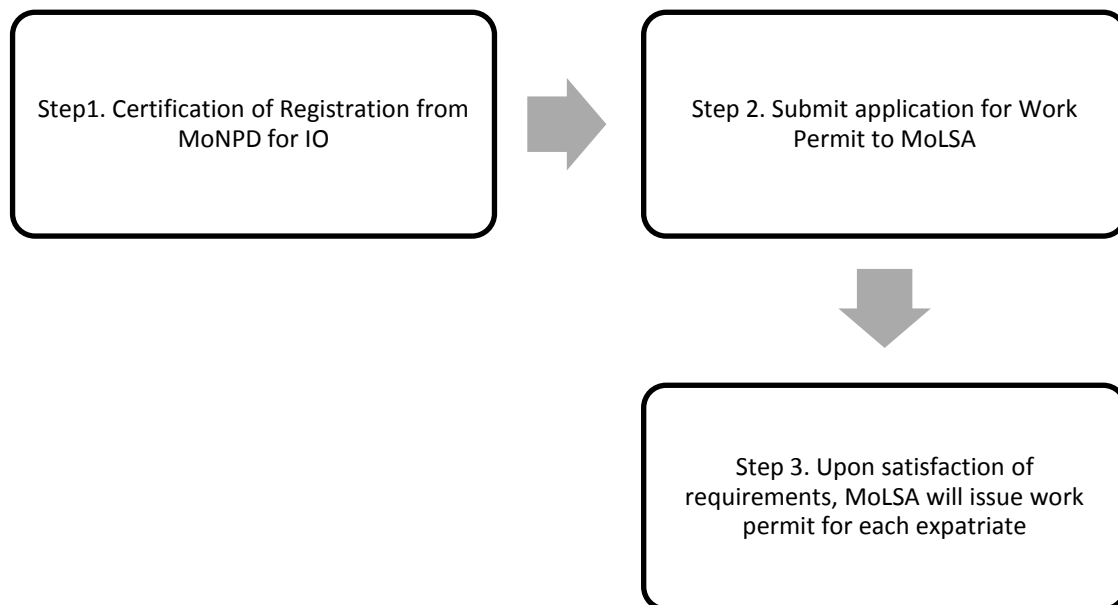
Step1. Certification of Registration from MoNPD for IO

Step 2. Submit application for Work Permit to MoLSA

Step 3. Upon satisfaction of requirements, MoLSA will issue work permit for each expatriate